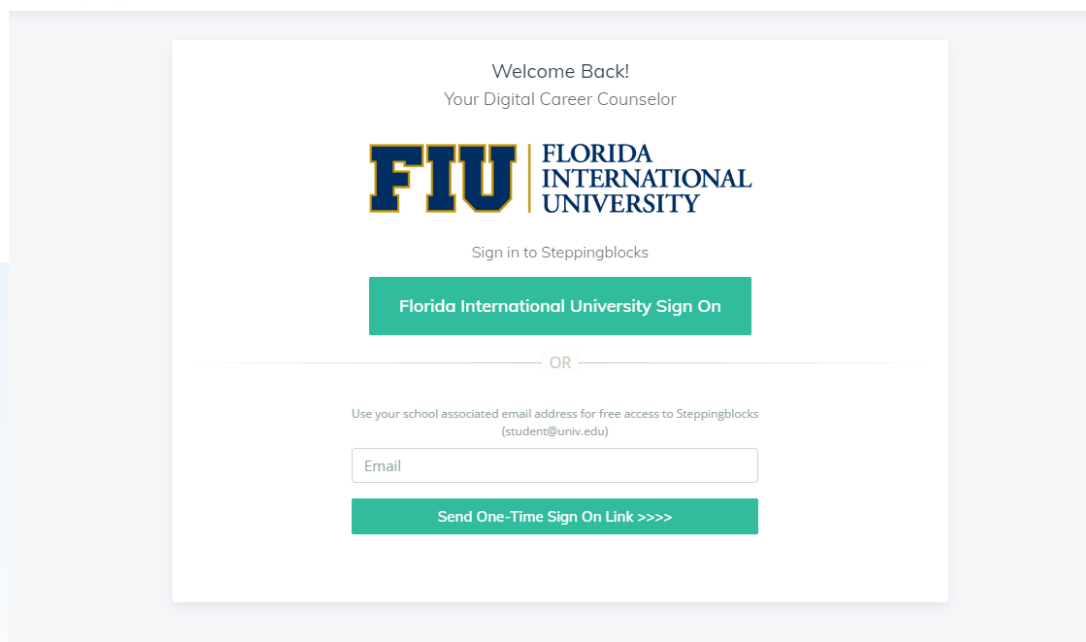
Welcome Back!
Your Digital Career Counselor

FIU FLORIDA INTERNATIONAL UNIVERSITY

Sign in to Steppingblocks

Florida International University Sign On

OR

Use your school associated email address for free access to Steppingblocks (student@univ.edu)

Email

Send One-Time Sign On Link >>>>